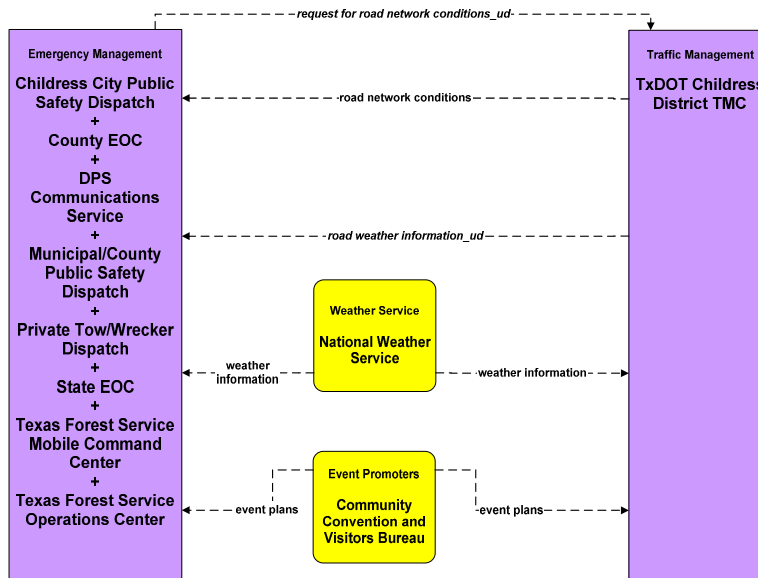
request for road network conditions_ud

Emergency Management

Childress City Public Safety Dispatch
+
County EOC
+
DPS Communications Service
+
Municipal/County Public Safety Dispatch
+
Private Tow/Wrecker Dispatch
+
State EOC
+
Texas Forest Service Mobile Command Center
+
Texas Forest Service Operations Center

Traffic Management

TxDOT Childress District TMC

road network conditions

road weather information_ud

Weather Service

National Weather Service

weather information

weather information

Event Promoters

Community Convention and Visitors Bureau

event plans

event plans